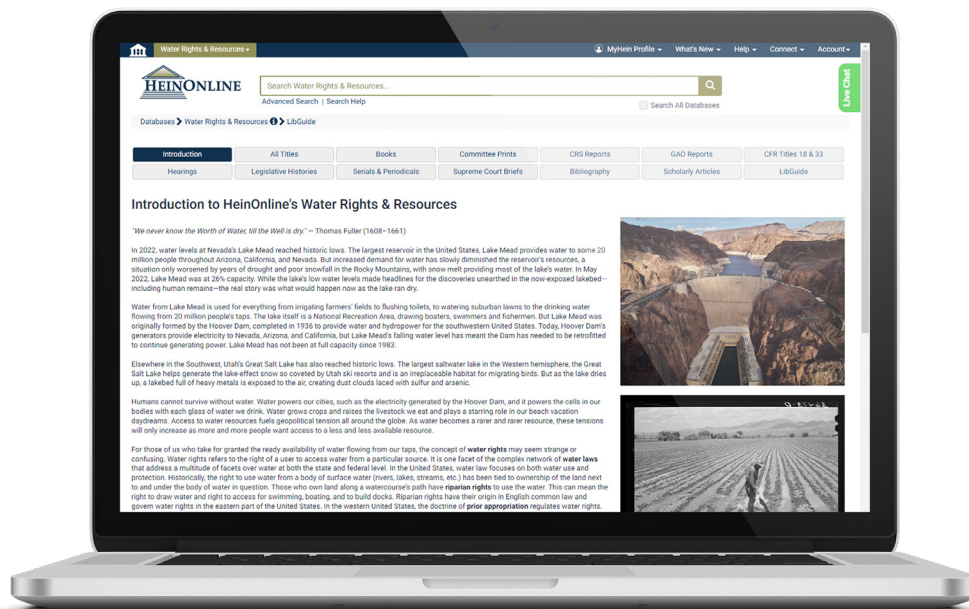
Water Rights & Resources ▾

MyHein Profile ▾ What's New ▾ Help ▾ Connect ▾ Account ▾

HEINONLINE

Search Water Rights & Resources...

Advanced Search | Search Help

Search All Databases

Live Chat

Databases > Water Rights & Resources > LibGuide

| Introduction | All Titles | Books | Committee Prints | CRS Reports | GAO Reports | CFR Titles 18 & 33 |
|---|---|---|---|---|---|---|
| Hearings | Legislative Histories | Serials & Periodicals | Supreme Court Briefs | Bibliography | Scholarly Articles | LibGuide |

Introduction to HeinOnline's Water Rights & Resources

"We never know the Worth of Water, till the Well is dry." — Thomas Fuller (1608–1661)

In 2022, water levels at Nevada's Lake Mead reached historic lows. The largest reservoir in the United States, Lake Mead provides water to some 20 million people throughout Arizona, California, and Nevada. But increased demand for water has slowly diminished the reservoir's resources, a situation only worsened by years of drought and poor snowfall in the Rocky Mountains, with snow melt providing most of the lake's water. In May 2022, Lake Mead was at 26% capacity. While the lake's low water levels made headlines for the discoveries unearthed in the now-exposed lakebed—including human remains—the real story was what would happen now as the lake ran dry.

Water from Lake Mead is used for everything from irrigating farmers' fields to flushing toilets, to watering suburban lawns to the drinking water flowing from 20 million people's taps. The lake itself is a National Recreation Area, drawing boaters, swimmers and fishermen. But Lake Mead was originally formed by the Hoover Dam, completed in 1936 to provide water and hydropower for the southwestern United States. Today, Hoover Dam's generators provide electricity to Nevada, Arizona, and California, but Lake Mead's falling water level has meant the Dam has needed to be retrofitted to continue generating power. Lake Mead has not been at full capacity since 1983.

Elsewhere in the Southwest, Utah's Great Salt Lake has also reached historic lows. The largest saltwater lake in the Western hemisphere, the Great Salt Lake helps generate the lake-effect snow so coveted by Utah ski resorts and is an irreplaceable habitat for migrating birds. But as the lake dries up, a lakebed full of heavy metals is exposed to the air, creating dust clouds laced with sulfur and arsenic.

Humans cannot survive without water. Water powers our cities, such as the electricity generated by the Hoover Dam, and it powers the cells in our bodies with each glass of water we drink. Water grows crops and raises the livestock we eat and plays a starring role in our beach vacation daydreams. Access to water resources fuels geopolitical tension all around the globe. As water becomes a rarer and rarer resource, these tensions will only increase as more and more people want access to a less and less available resource.

For those of us who take for granted the ready availability of water flowing from our taps, the concept of water rights may seem strange or confusing. Water rights refers to the right of a user to access water from a particular source. It is one facet of the complex network of water laws that address a multitude of facets over water at both the state and federal level. In the United States, water law focuses on both water use and protection. Historically, the right to use water from a body of surface water (rivers, lakes, streams, etc.) has been tied to ownership of the land next to and under the body of water in question. Those who own land along a watercourse's path have riparian rights to use the water. This can mean the right to draw water and right to access for swimming, boating, and to build docks. Riparian rights have their origin in English common law and govern water rights in the eastern part of the United States. In the western United States, the doctrine of prior appropriation regulates water rights.